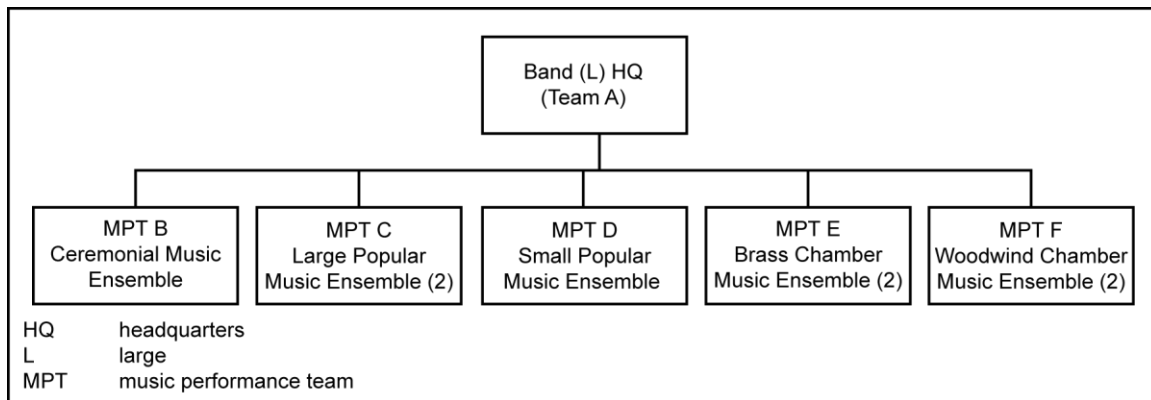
Band (L) HQ
(Team A)

MPT B
Ceremonial Music Ensemble

MPT C
Large Popular Music Ensemble (2)

MPT D
Small Popular Music Ensemble

MPT E
Brass Chamber Music Ensemble (2)

MPT F
Woodwind Chamber Music Ensemble (2)

HQ headquarters
L large
MPT music performance team